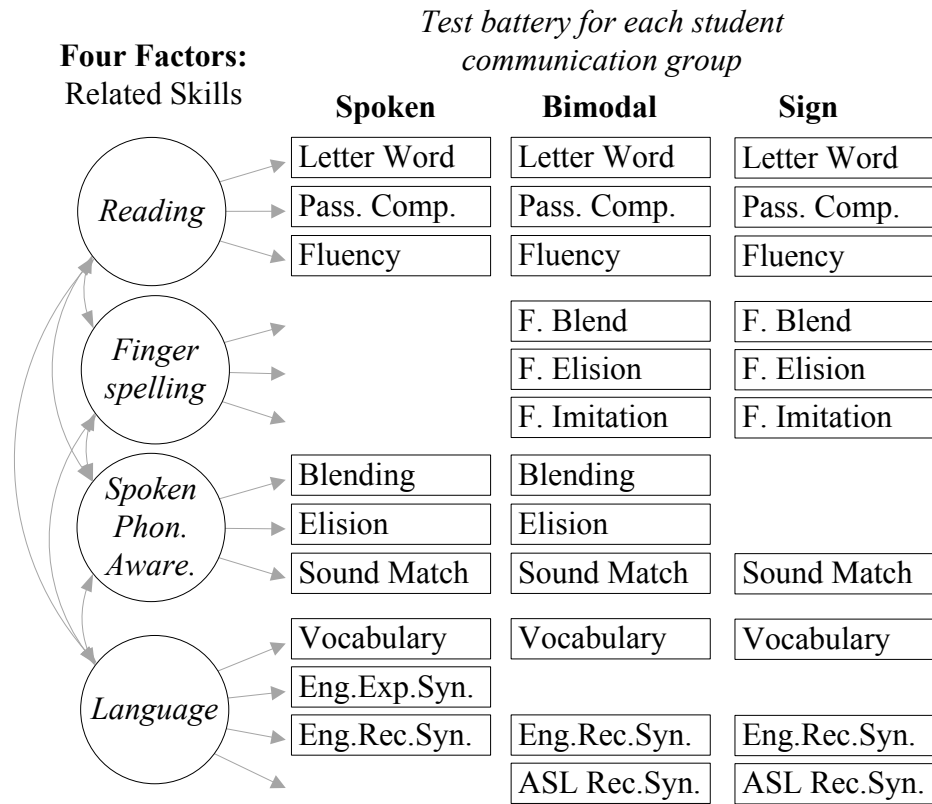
Four Factors:
Related Skills

Test battery for each student communication group

| Spoken | Bimodal | Sign |
|---|---|---|
| Letter Word | Letter Word | Letter Word |
| Pass. Comp. | Pass. Comp. | Pass. Comp. |
| Fluency | Fluency | Fluency |
| | F. Blend | F. Blend |
| | F. Elision | F. Elision |
| | F. Imitation | F. Imitation |
| Blending | Blending | |
| Elision | Elision | |
| Sound Match | Sound Match | Sound Match |
| Vocabulary | Vocabulary | Vocabulary |
| Eng.Exp.Syn. | | |
| Eng.Rec.Syn. | Eng.Rec.Syn. | Eng.Rec.Syn. |
| | ASL Rec.Syn. | ASL Rec.Syn. |

Reading

Finger spelling

Spoken Phon. Aware.

Language